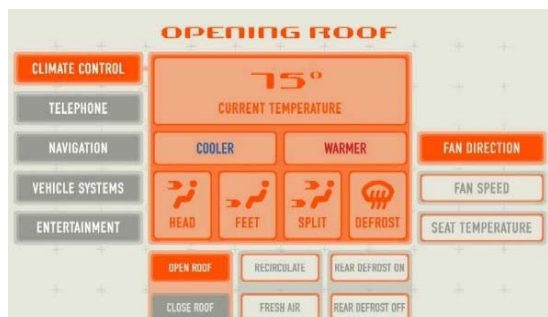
OPENING ROOF

CLIMATE CONTROL
TELEPHONE
NAVIGATION
VEHICLE SYSTEMS
ENTERTAINMENT

75°
CURRENT TEMPERATURE

COOLER
WARMER

HEAD
FEET
SPLIT
DEFROST

FAN DIRECTION
FAN SPEED
SEAT TEMPERATURE

OPEN ROOF
RECIRCULATE
REAR DEFROST ON
CLOSE ROOF
FRESH AIR
REAR DEFROST OFF